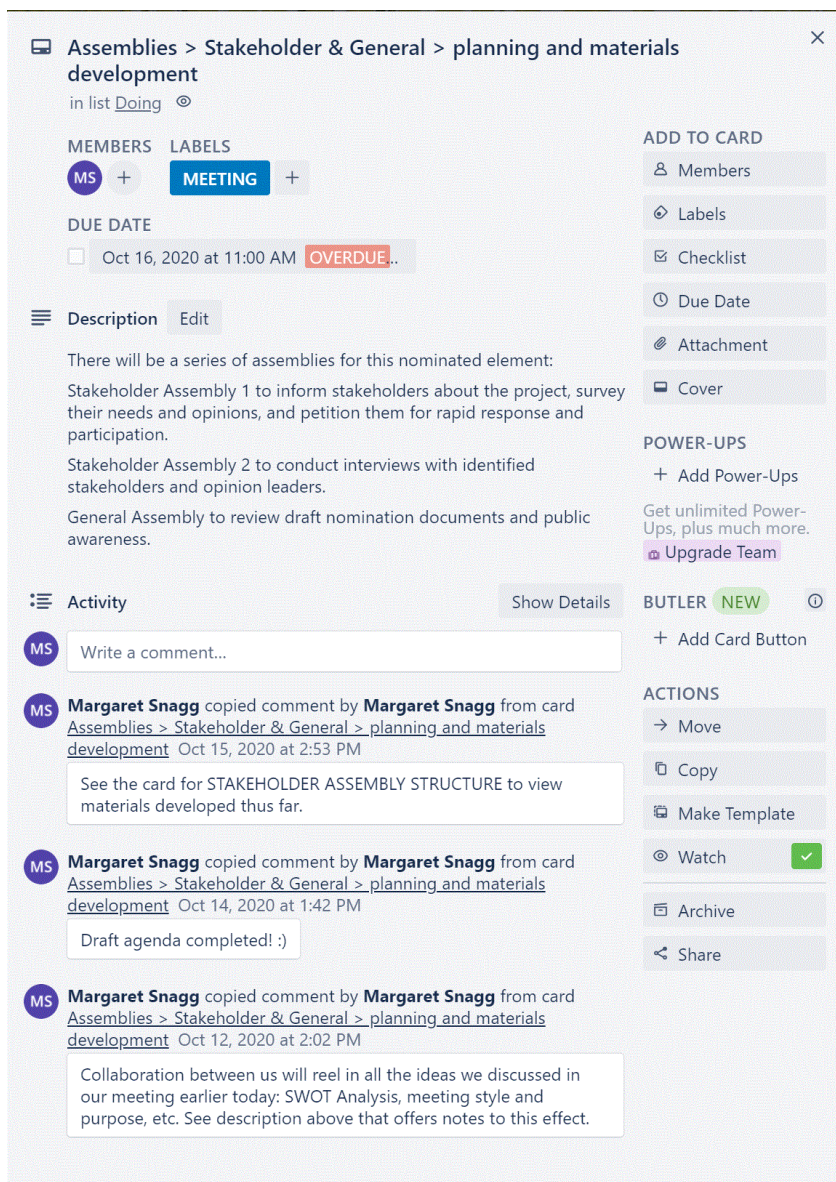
Assemblies > Stakeholder & General > planning and materials development
in list Doing

MEMBERS
MS +

LABELS
MEETING +

DUE DATE
Oct 16, 2020 at 11:00 AM OVERDUE..

Description Edit

There will be a series of assemblies for this nominated element:

Stakeholder Assembly 1 to inform stakeholders about the project, survey their needs and opinions, and petition them for rapid response and participation.

Stakeholder Assembly 2 to conduct interviews with identified stakeholders and opinion leaders.

General Assembly to review draft nomination documents and public awareness.

Activity Show Details

MS Write a comment...

MS Margaret Snagg copied comment by Margaret Snagg from card Assemblies > Stakeholder & General > planning and materials development Oct 15, 2020 at 2:53 PM

See the card for STAKEHOLDER ASSEMBLY STRUCTURE to view materials developed thus far.

MS Margaret Snagg copied comment by Margaret Snagg from card Assemblies > Stakeholder & General > planning and materials development Oct 14, 2020 at 1:42 PM

Draft agenda completed! :)

MS Margaret Snagg copied comment by Margaret Snagg from card Assemblies > Stakeholder & General > planning and materials development Oct 12, 2020 at 2:02 PM

Collaboration between us will reel in all the ideas we discussed in our meeting earlier today: SWOT Analysis, meeting style and purpose, etc. See description above that offers notes to this effect.

ADD TO CARD
Members
Labels
Checklist
Due Date
Attachment
Cover

POWER-UPS
+ Add Power-Ups
Get unlimited Power-Ups, plus much more.
Upgrade Team

BUTLER NEW
+ Add Card Button

ACTIONS
→ Move
Copy
Make Template
Watch
Archive
Share